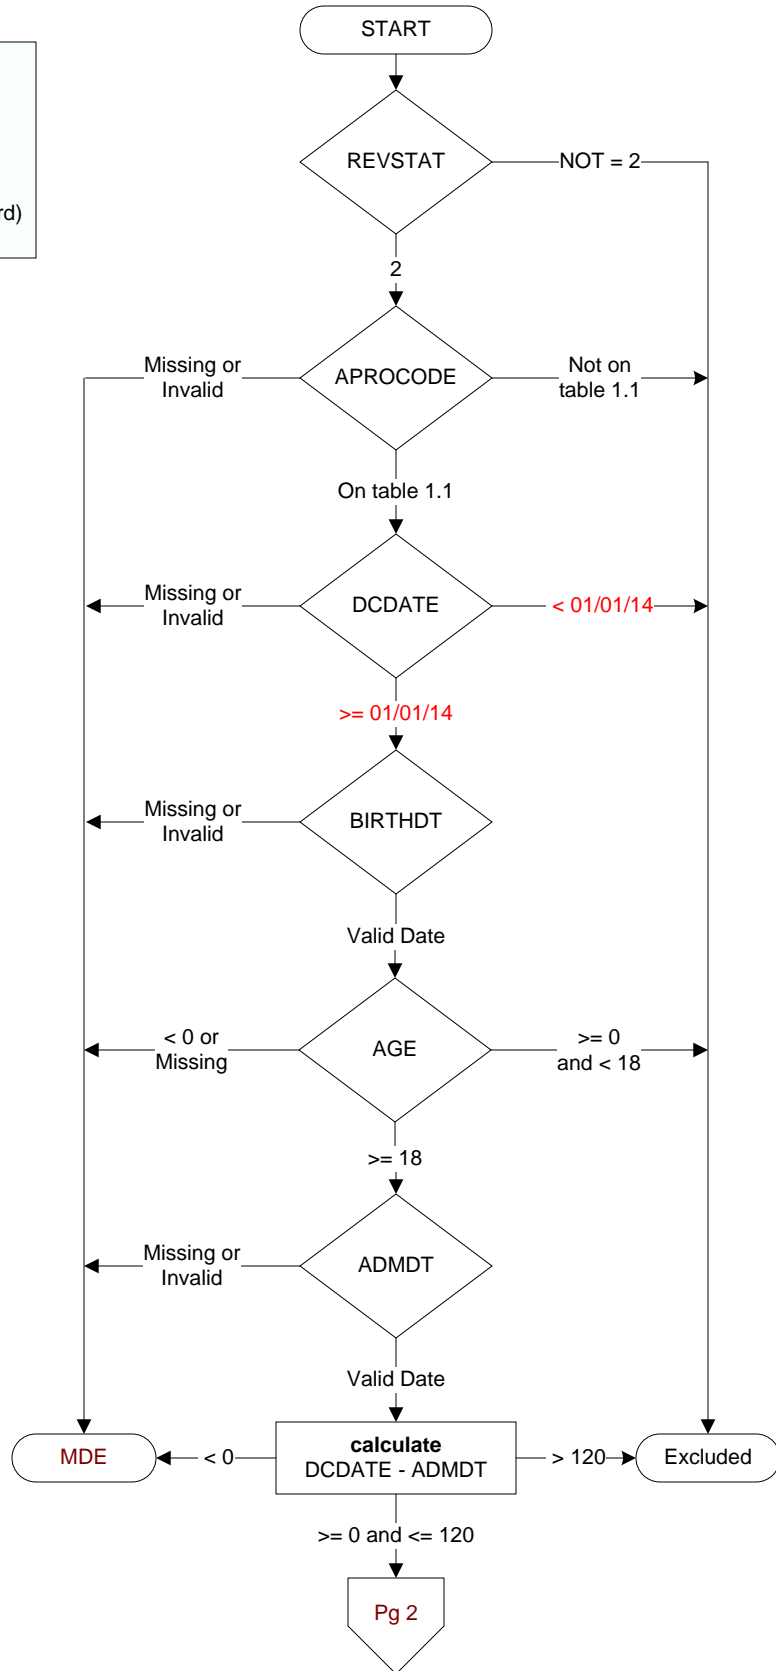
rd)

START

REVSTAT

NOT = 2

2

Missing or Invalid

APROCODE

Not on table 1.1

On table 1.1

Missing or Invalid

DCDATE

< 01/01/14

>= 01/01/14

Missing or Invalid

BIRTHDT

Valid Date

< 0 or Missing

AGE

>= 0 and < 18

>= 18

Missing or Invalid

ADMDT

Valid Date

MDE

< 0

**calculate**
DCDATE - ADMDT

> 120

Excluded

>= 0 and <= 120

Pg 2